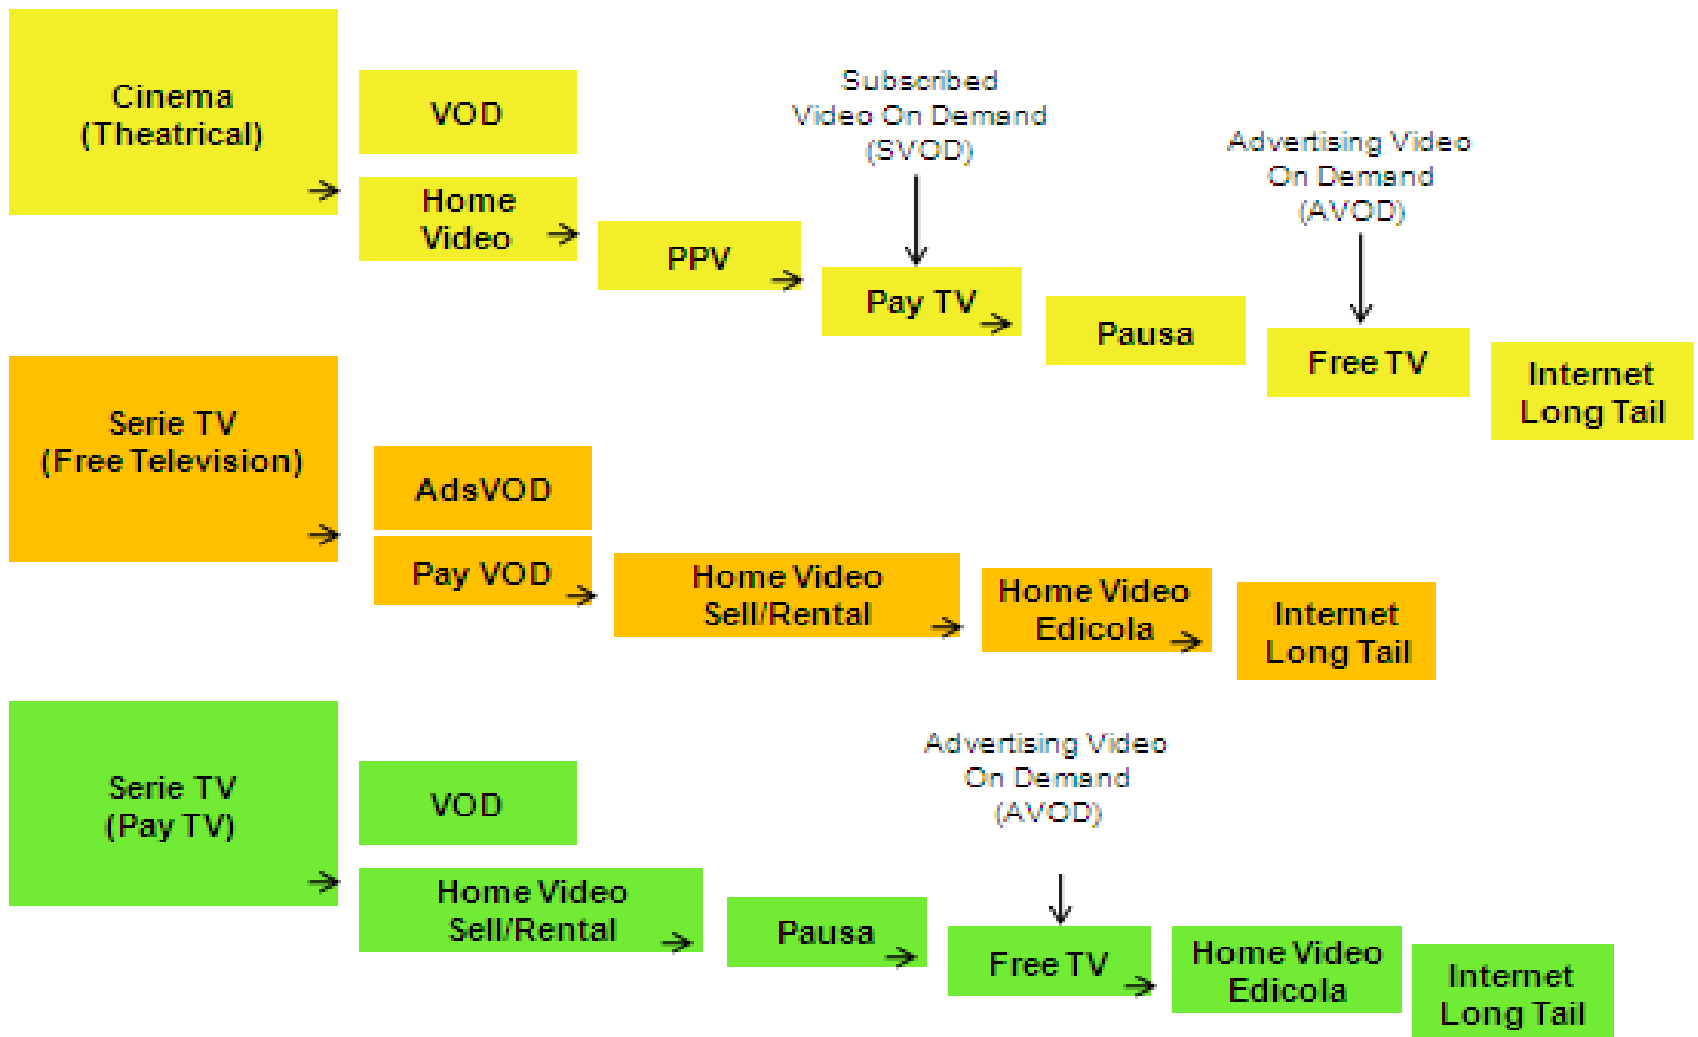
Cinema
(Theatrical)

VOD

Home Video

PPV

Subscribed Video On Demand (SVOD)

Pay TV

Pausa

Advertising Video On Demand (AVOD)

Free TV

Internet Long Tail

Serie TV
(Free Television)

AdsVOD

Pay VOD

Home Video Sell/Rental

Home Video Edicola

Internet Long Tail

Serie TV
(Pay TV)

VOD

Home Video Sell/Rental

Pausa

Advertising Video On Demand (AVOD)

Free TV

Home Video Edicola

Internet Long Tail